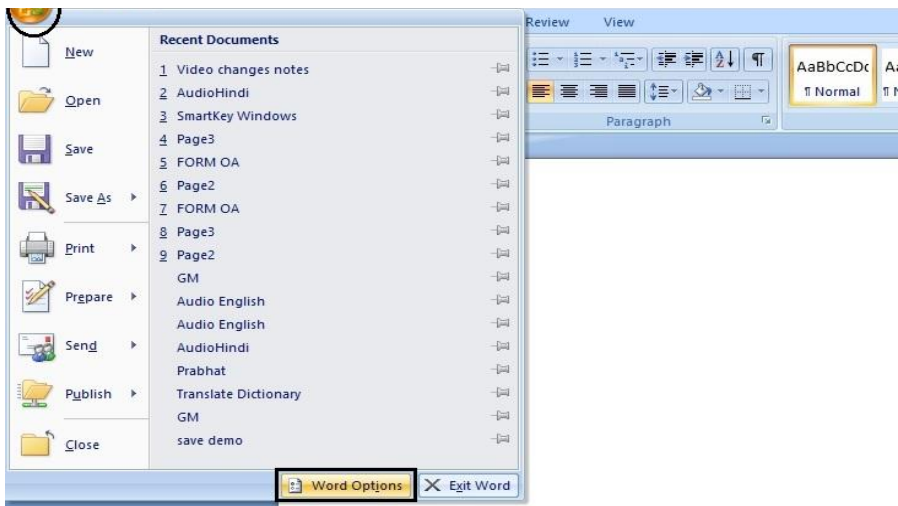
Review View

AaBbCcDc Aa
¶ Normal ¶ N

Paragraph

New
Open
Save
Save As
Print
Prepare
Send
Publish
Close

Recent Documents
1 Video changes notes
2 AudioHindi
3 SmartKey Windows
4 Page3
5 FORM OA
6 Page2
7 FORM OA
8 Page3
9 Page2
GM
Audio English
Audio English
AudioHindi
Prabhat
Translate Dictionary
GM
save demo

Word Options
Exit Word